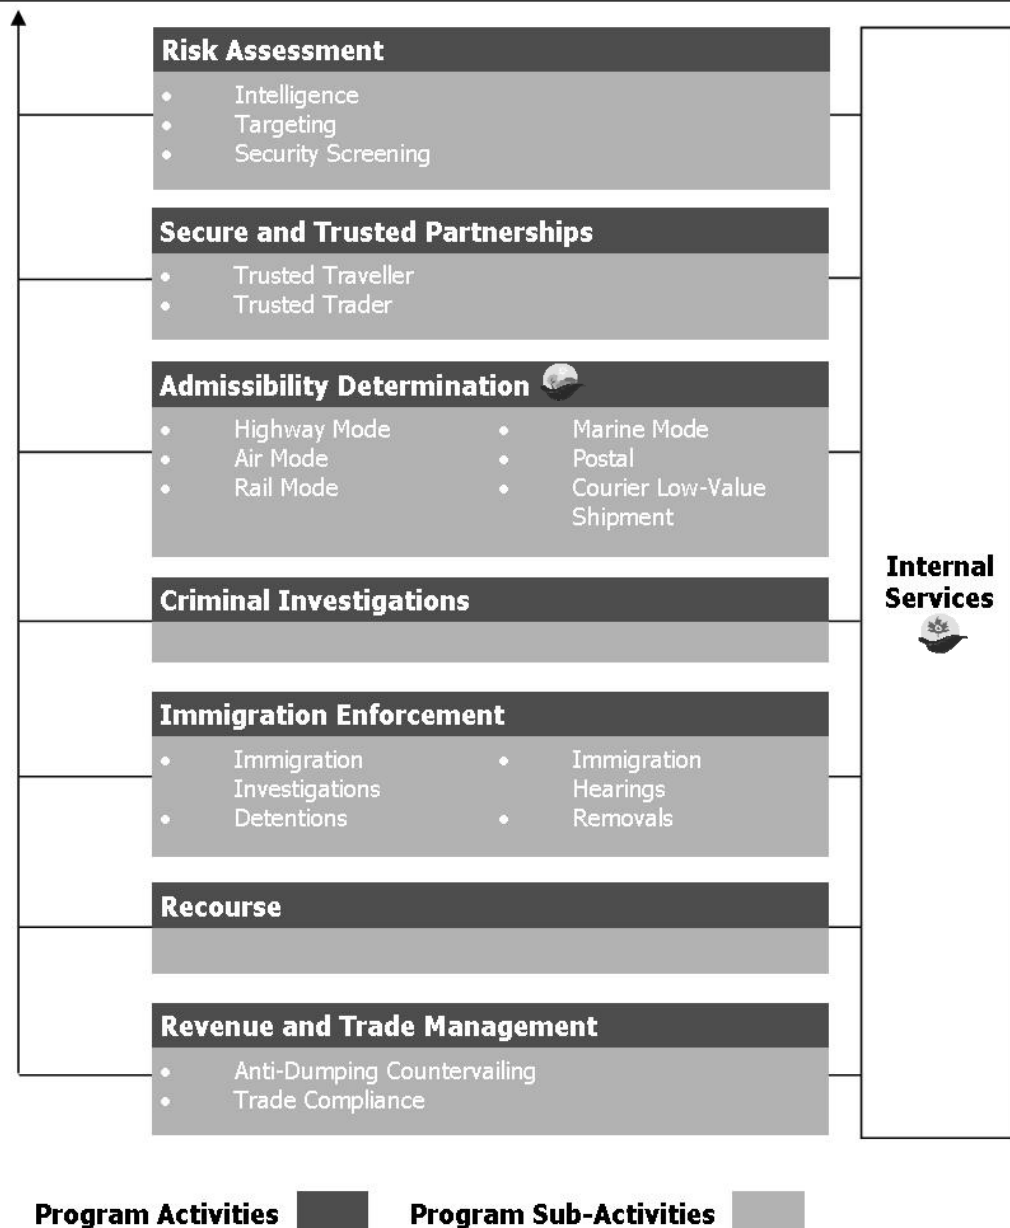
Risk Assessment
- Intelligence
- Targeting
- Security Screening

Secure and Trusted Partnerships
- Trusted Traveller
- Trusted Trader

Admissibility Determination
- Highway Mode
- Air Mode
- Rail Mode
- Marine Mode
- Postal
- Courier Low-Value Shipment

Criminal Investigations

Immigration Enforcement
- Immigration Investigations
- Detentions
- Immigration Hearings
- Removals

Recourse

Revenue and Trade Management
- Anti-Dumping Countervailing
- Trade Compliance

Internal Services

Program Activities

Program Sub-Activities